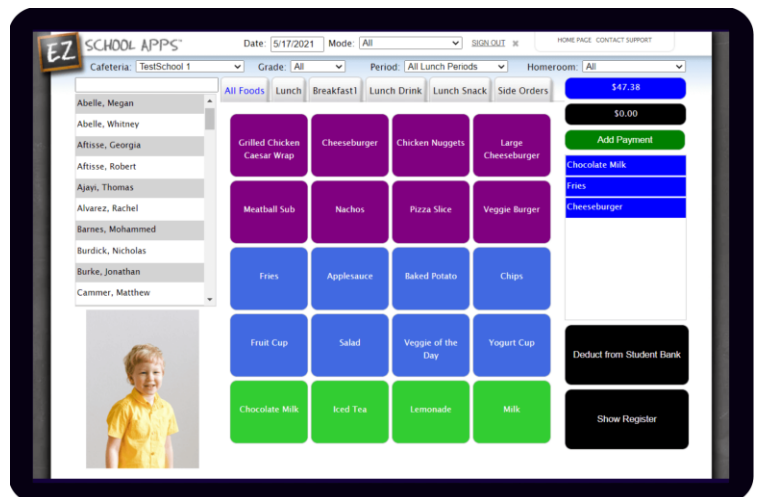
EZ SCHOOL APPS™

Date: 5/17/2021 Mode: All SIGN OUT ✖

HOME PAGE CONTACT SUPPORT

Cafeteria: TestSchool 1 Grade: All Period: All Lunch Periods Homeroom: All

Abelle, Megan
Abelle, Whitney
Aftisse, Georgia
Aftisse, Robert
Ajayi, Thomas
Alvarez, Rachel
Barnes, Mohammed
Burdick, Nicholas
Burke, Jonathan
Cammer, Matthew

All Foods | Lunch | Breakfast1 | Lunch Drink | Lunch Snack | Side Orders

| | | | |
|---|---|---|---|
| Grilled Chicken Caesar Wrap | Cheeseburger | Chicken Nuggets | Large Cheeseburger |
| Meatball Sub | Nachos | Pizza Slice | Veggie Burger |
| Fries | Applesauce | Baked Potato | Chips |
| Fruit Cup | Salad | Veggie of the Day | Yogurt Cup |
| Chocolate Milk | Iced Tea | Lemonade | Milk |

$47.38

$0.00

Add Payment

Chocolate Milk
Fries
Cheeseburger

Deduct from Student Bank

Show Register